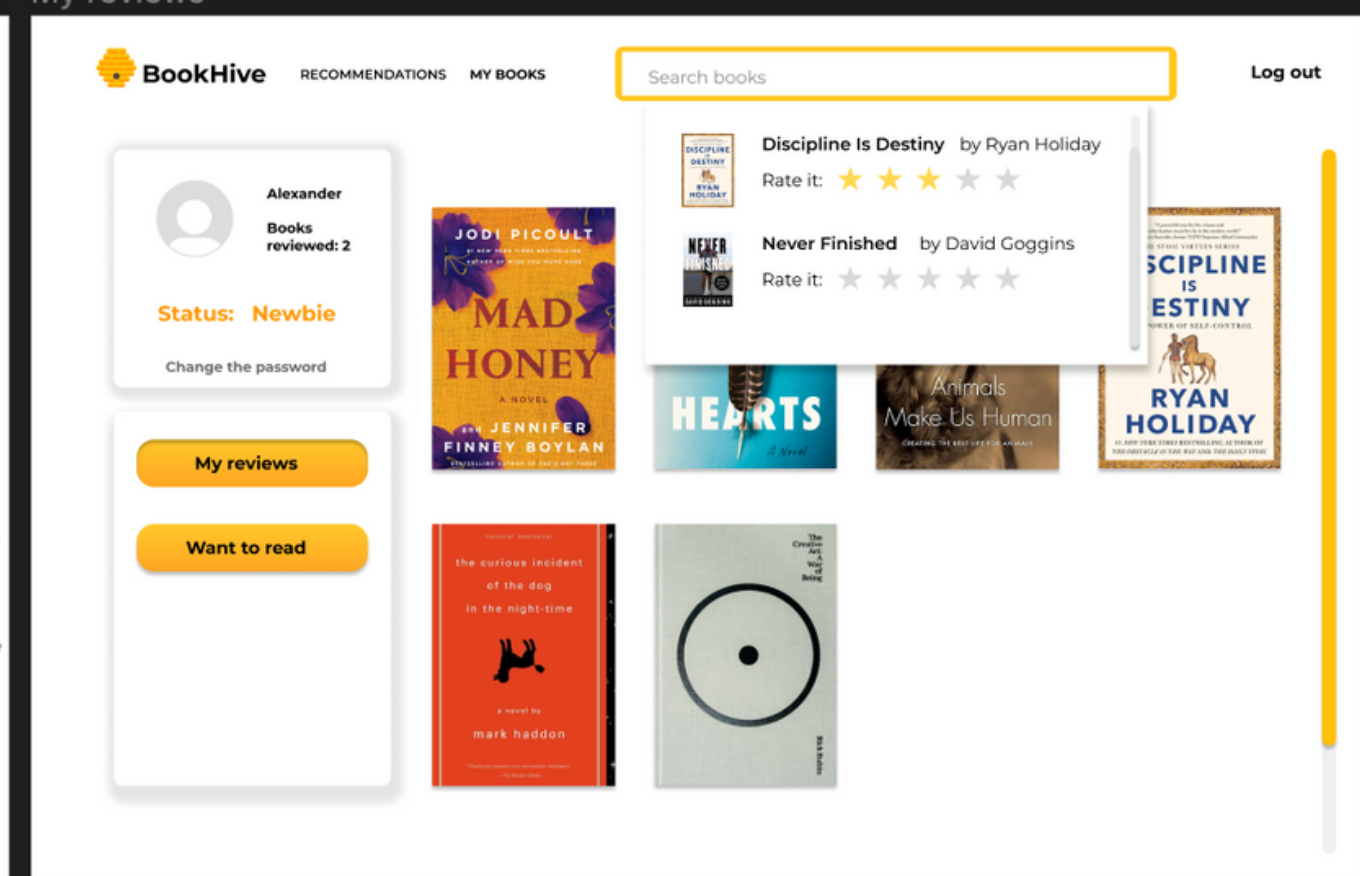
My reviews

BookHive RECOMMENDATIONS MY BOOKS

Search books

Log out

Discipline Is Destiny by Ryan Holiday
Rate it:

Never Finished by David Goggins
Rate it:

Alexander

Books reviewed: 2

Status: Newbie

Change the password

My reviews

Want to read

JODI PICOULT
MAD HONEY
A NOVEL
and JENNIFER FINNEY BOYLAN

HEARTS
A Novel

Animals Make Us Human
CREATING THE BEST LIFE FOR ANIMALS

DISCIPLINE IS DESTINY
THE POWER OF SELF-CONTROL
RYAN HOLIDAY

national bestseller
the curious incident of the dog in the night-time
a novel by
mark haddon

The Creative Act: A Way of Being
Rick Rubin